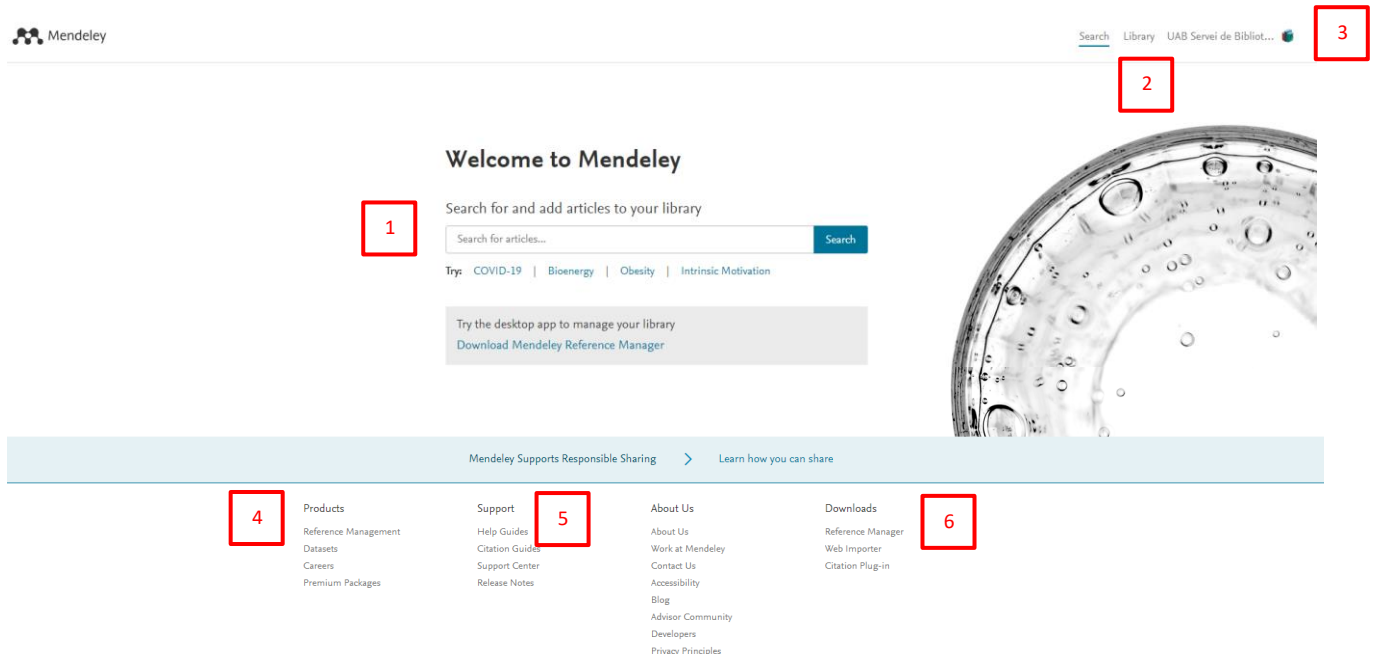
Mendeley

Search Library UAB Servei de Bibliot...

3

2

Welcome to Mendeley

1

Search for and add articles to your library

Search for articles... Search

Try: COVID-19 | Bioenergy | Obesity | Intrinsic Motivation

Try the desktop app to manage your library
Download Mendeley Reference Manager

Mendeley Supports Responsible Sharing > Learn how you can share

4

Products
Reference Management
Datasets
Careers
Premium Packages

Support
Help Guides
Citation Guides
Support Center
Release Notes

5

About Us
About Us
Work at Mendeley
Contact Us
Accessibility
Blog
Advisor Community
Developers
Privacy Principles

Downloads
Reference Manager
Web Importer
Citation Plug-in

6